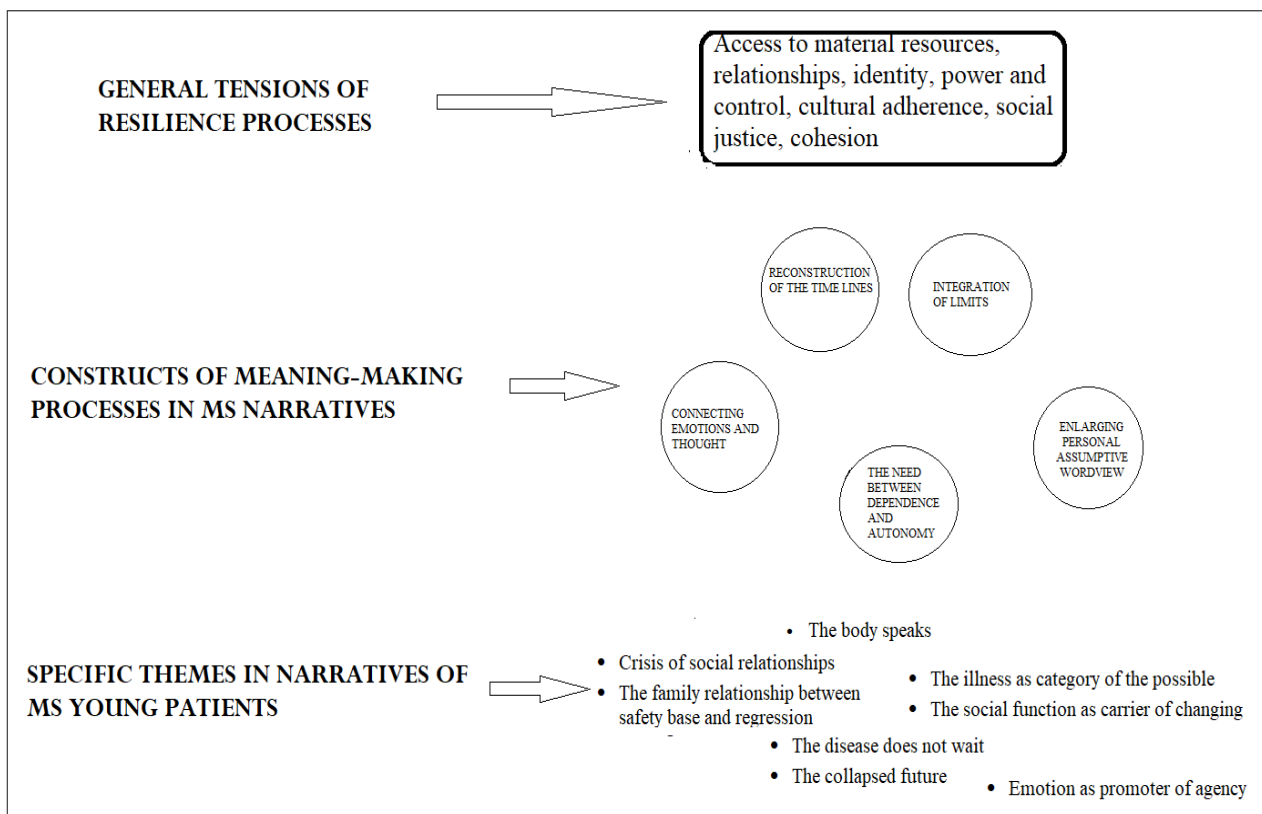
GENERAL TENSIONS OF RESILIENCE PROCESSES

Access to material resources, relationships, identity, power and control, cultural adherence, social justice, cohesion

CONSTRUCTS OF MEANING-MAKING PROCESSES IN MS NARRATIVES

RECONSTRUCTION OF THE TIME LINES

INTEGRATION OF LIMITS

CONNECTING EMOTIONS AND THOUGHT

ENLARGING PERSONAL ASSUMPTIVE WORDVIEW

THE NEED BETWEEN DEPENDENCE AND AUTONOMY

SPECIFIC THEMES IN NARRATIVES OF MS YOUNG PATIENTS

• The body speaks
• Crisis of social relationships
• The family relationship between safety base and regression
• The illness as category of the possible
• The social function as carrier of changing
• The disease does not wait
• The collapsed future
• Emotion as promoter of agency